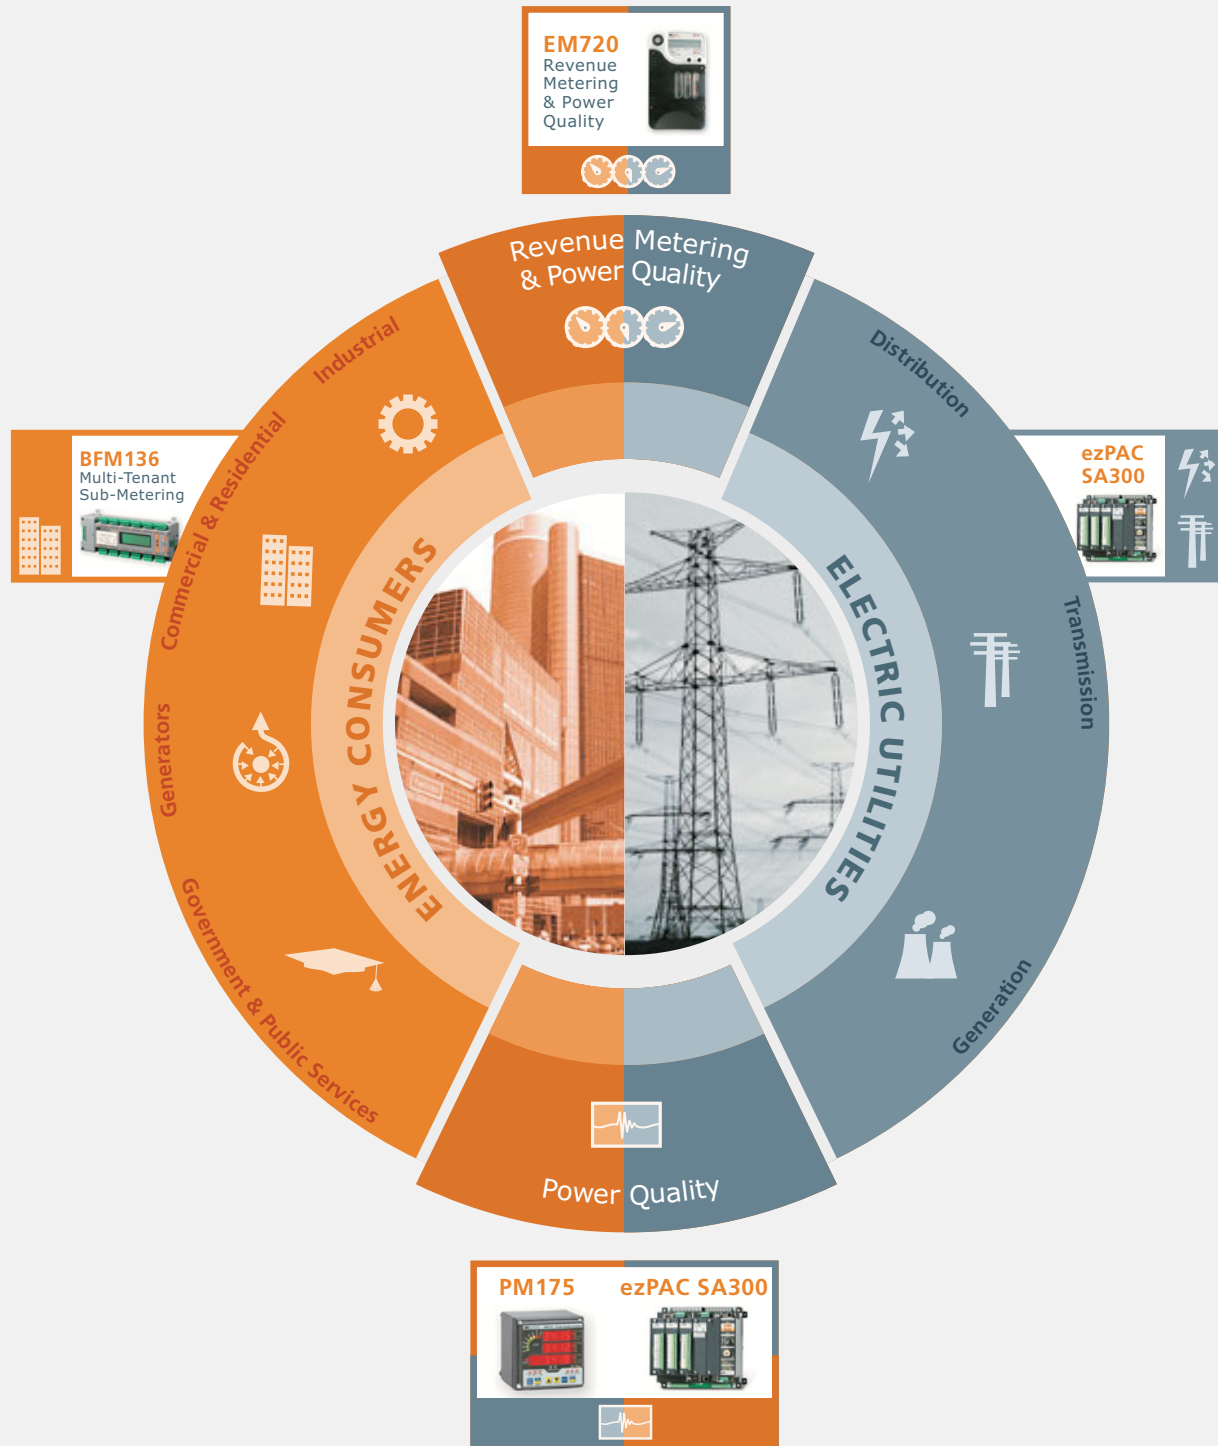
EM720
Revenue Metering & Power Quality

Revenue Metering & Power Quality

BFM136
Multi-Tenant Sub-Metering

Industrial

Commercial & Residential

Generators

Government & Public Services

ENERGY CONSUMERS

ELECTRIC UTILITIES

Distribution

ezPAC SA300

Transmission

Generation

Power Quality

PM175

ezPAC SA300